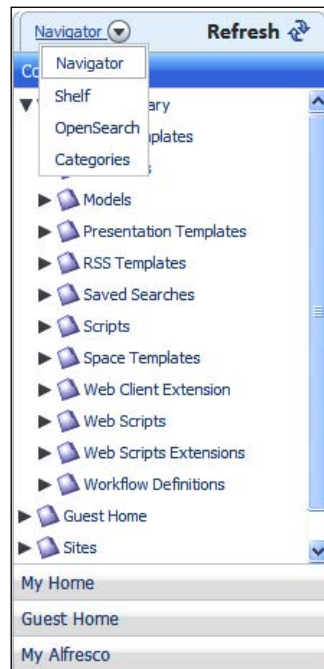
Navigator

Refresh

Co

Navigator

Shelf

OpenSearch

Categories

ary

plates

Models

Presentation Templates

RSS Templates

Saved Searches

Scripts

Space Templates

Web Client Extension

Web Scripts

Web Scripts Extensions

Workflow Definitions

Guest Home

Sites

My Home

Guest Home

My Alfresco